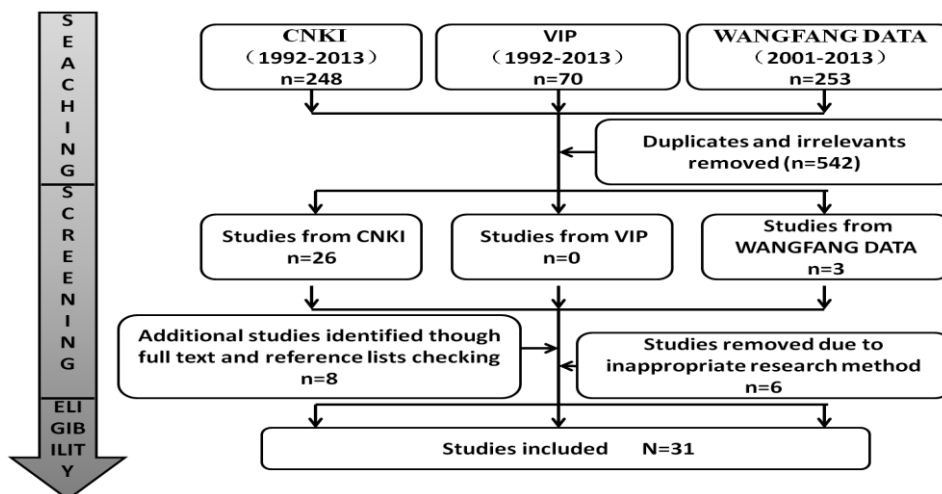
SEACHING

SCREENING

ELIGIBILITY

CNKI
（1992-2013）
n=248

VIP
（1992-2013）
n=70

WANGFANG DATA
（2001-2013）
n=253

Duplicates and irrelevants removed (n=542)

Studies from CNKI
n=26

Studies from VIP
n=0

Studies from WANGFANG DATA
n=3

Additional studies identified though full text and reference lists checking
n=8

Studies removed due to inappropriate research method
n=6

Studies included N=31